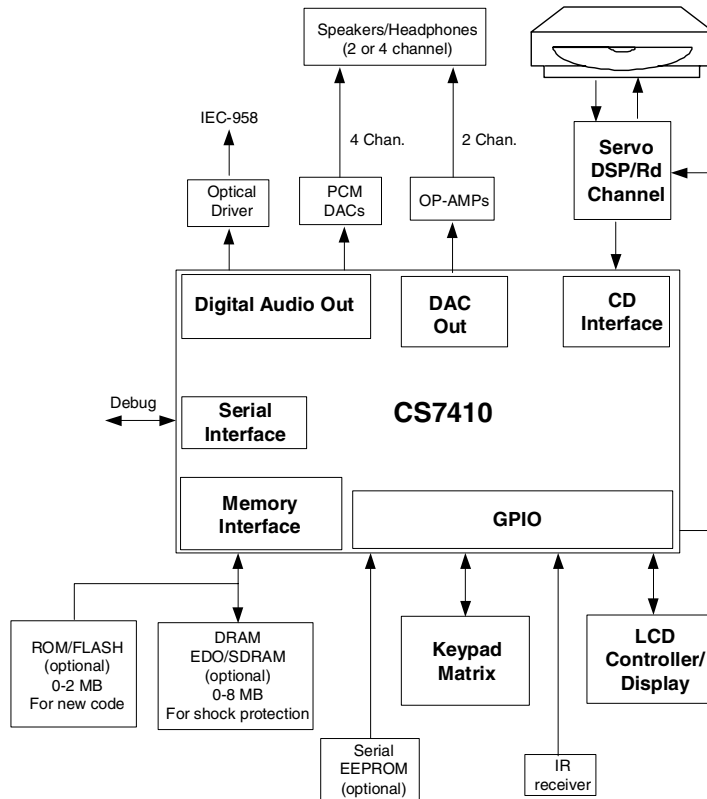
Speakers/Headphones
(2 or 4 channel)

IEC-958

4 Chan.

2 Chan.

Optical Driver

PCM DACs

OP-AMPs

Servo DSP/Rd Channel

Digital Audio Out

DAC Out

CD Interface

Debug

Serial Interface

CS7410

Memory Interface

GPIO

ROM/FLASH (optional) 0-2 MB For new code

DRAM EDO/SDRAM (optional) 0-8 MB For shock protection

Keypad Matrix

LCD Controller/ Display

Serial EEPROM (optional)

IR receiver